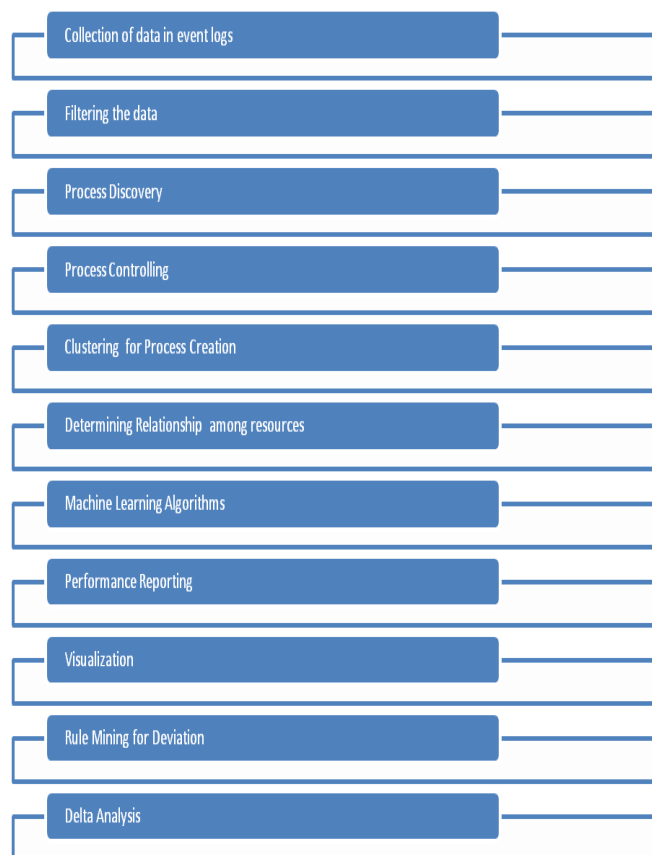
Collection of data in event logs

Filtering the data

Process Discovery

Process Controlling

Clustering for Process Creation

Determining Relationship among resources

Machine Learning Algorithms

Performance Reporting

Visualization

Rule Mining for Deviation

Delta Analysis